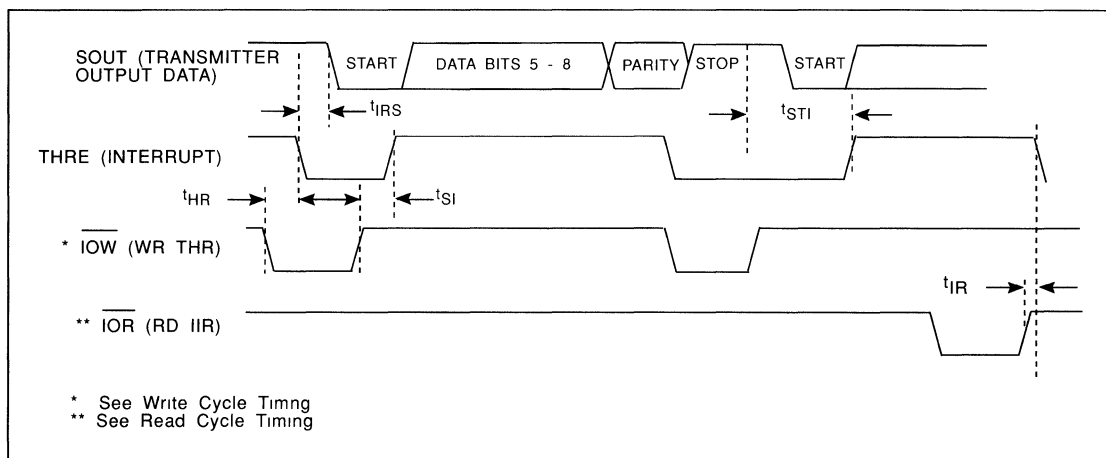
SOUT (TRANSMITTER OUTPUT DATA)

START

DATA BITS 5 - 8

PARITY

STOP

START

$t_{IRS}$

$t_{STI}$

THRE (INTERRUPT)

$t_{HR}$

$t_{SI}$

* $\overline{IOW}$ (WR THR)

$t_{IR}$

** $\overline{IOR}$ (RD IIR)

* See Write Cycle Timng
** See Read Cycle Timing